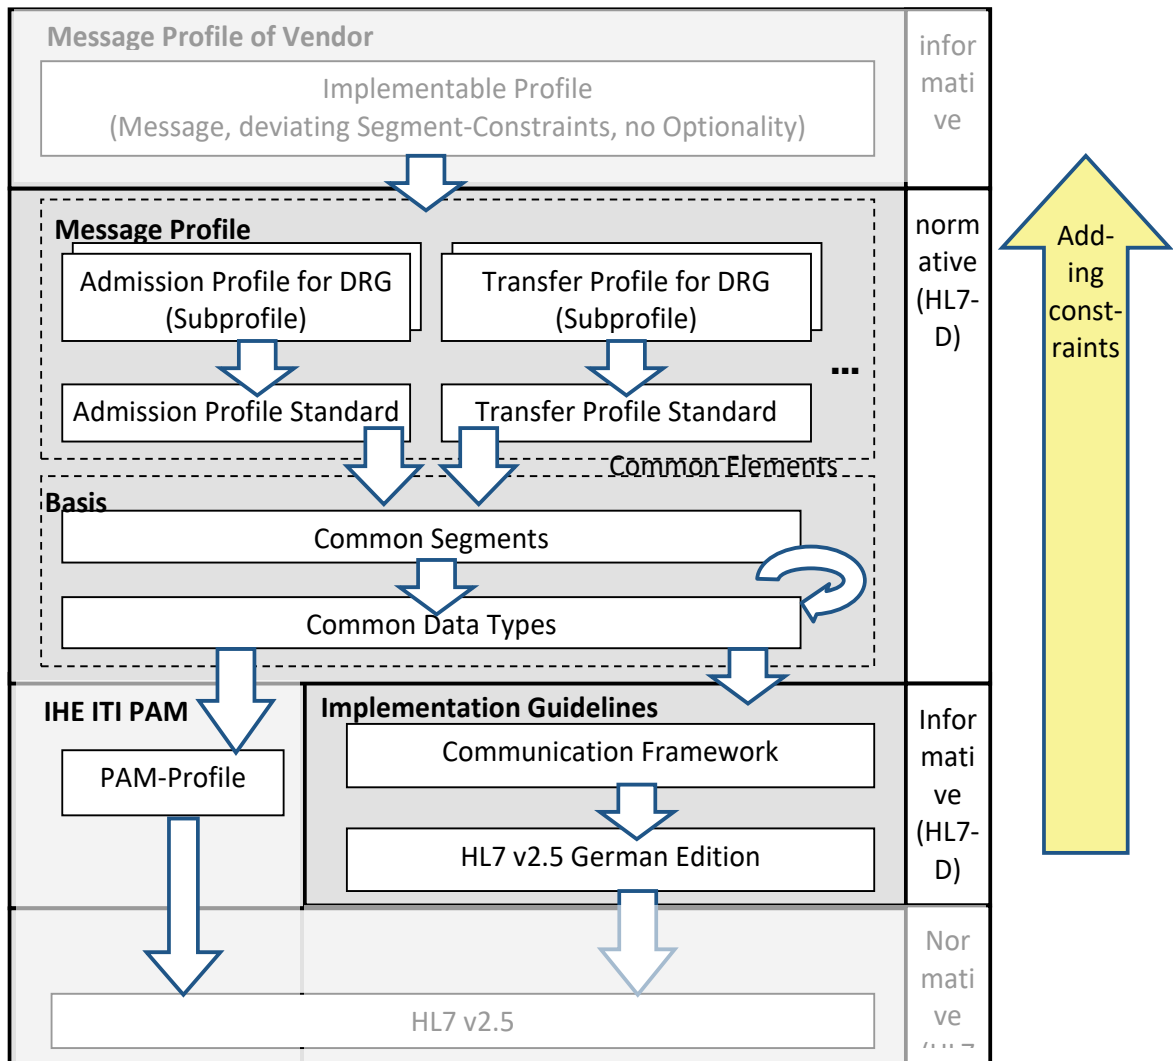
Message Profile of Vendor

Implementable Profile
(Message, deviating Segment-Constraints, no Optionality)

informative

Message Profile

Admission Profile for DRG (Subprofile)

Transfer Profile for DRG (Subprofile)

...

Admission Profile Standard

Transfer Profile Standard

Common Elements

normative (HL7-D)

Adding constraints

Basis

Common Segments

Common Data Types

IHE ITI PAM

PAM-Profile

Implementation Guidelines

Communication Framework

HL7 v2.5 German Edition

Informative (HL7-D)

HL7 v2.5

Normative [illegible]